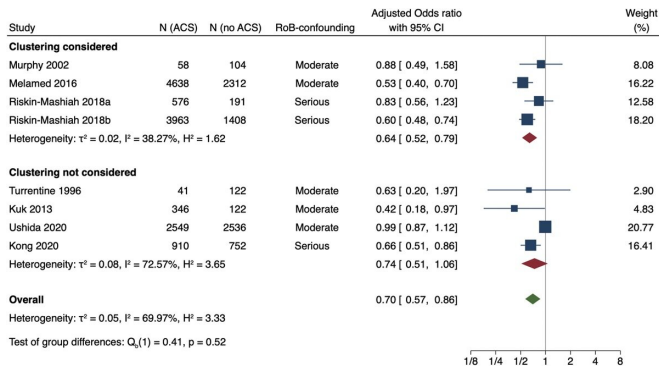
| Study | N (ACS) | N (no ACS) | RoB-confounding | Adjusted Odds ratio with 95% CI | Weight (%) |
|---|---|---|---|---|---|
| **Clustering considered** | | | | | |
| Murphy 2002 | 58 | 104 | Moderate | 0.88 [ 0.49, 1.58] | 8.08 |
| Melamed 2016 | 4638 | 2312 | Moderate | 0.53 [ 0.40, 0.70] | 16.22 |
| Riskin-Mashiah 2018a | 576 | 191 | Serious | 0.83 [ 0.56, 1.23] | 12.58 |
| Riskin-Mashiah 2018b | 3963 | 1408 | Serious | 0.60 [ 0.48, 0.74] | 18.20 |
| Heterogeneity: $\tau^2 = 0.02$, $I^2 = 38.27\%$, $H^2 = 1.62$ | | | | 0.64 [ 0.52, 0.79] | |
| **Clustering not considered** | | | | | |
| Turrentine 1996 | 41 | 122 | Moderate | 0.63 [ 0.20, 1.97] | 2.90 |
| Kuk 2013 | 346 | 122 | Moderate | 0.42 [ 0.18, 0.97] | 4.83 |
| Ushida 2020 | 2549 | 2536 | Moderate | 0.99 [ 0.87, 1.12] | 20.77 |
| Kong 2020 | 910 | 752 | Serious | 0.66 [ 0.51, 0.86] | 16.41 |
| Heterogeneity: $\tau^2 = 0.08$, $I^2 = 72.57\%$, $H^2 = 3.65$ | | | | 0.74 [ 0.51, 1.06] | |
| **Overall** | | | | 0.70 [ 0.57, 0.86] | |
| Heterogeneity: $\tau^2 = 0.05$, $I^2 = 69.97\%$, $H^2 = 3.33$ | | | | | |
| Test of group differences: $Q_b(1) = 0.41$, p = 0.52 | | | | | |

1/8 1/4 1/2 1 2 4 8